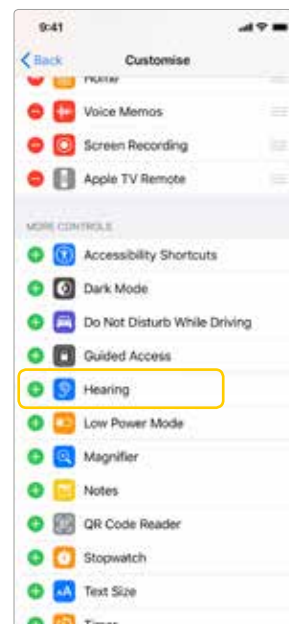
9:41

Back Customise

Home

Voice Memos

Screen Recording

Apple TV Remote

MORE CONTROLS

Accessibility Shortcuts

Dark Mode

Do Not Disturb While Driving

Guided Access

Hearing

Low Power Mode

Magnifier

Notes

QR Code Reader

Stopwatch

Text Size

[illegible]